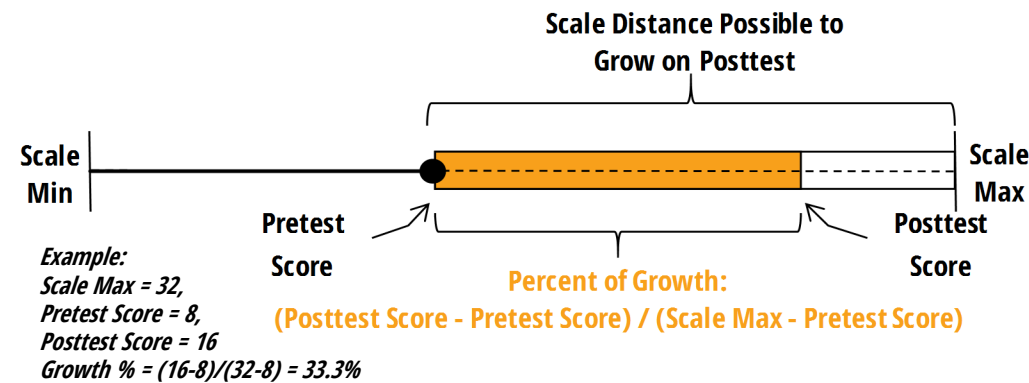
Scale Distance Possible to Grow on Posttest

Scale Min

Scale Max

Pretest Score

Posttest Score

Example:
Scale Max = 32,
Pretest Score = 8,
Posttest Score = 16
Growth % = (16-8)/(32-8) = 33.3%

Percent of Growth:
(Posttest Score - Pretest Score) / (Scale Max - Pretest Score)